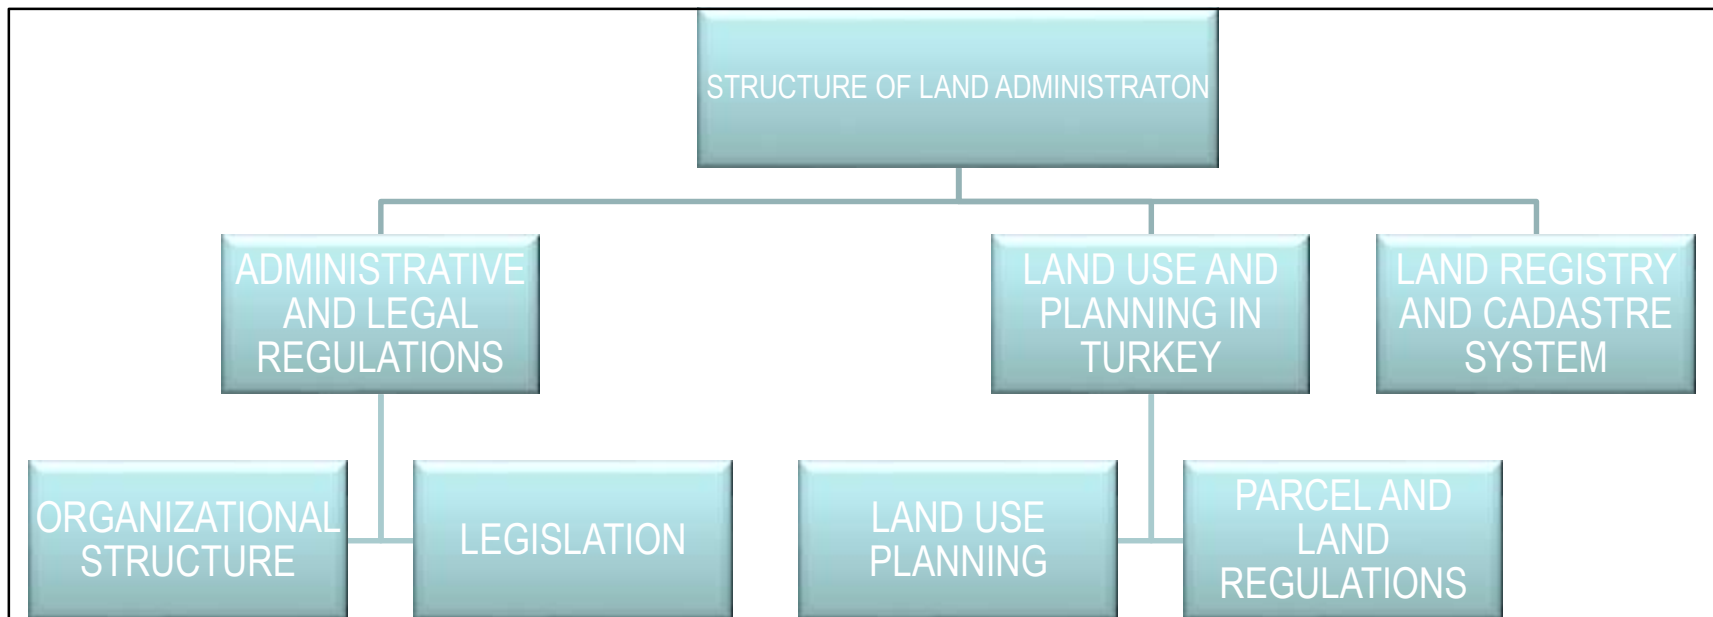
STRUCTURE OF LAND ADMINISTRATON

ADMINISTRATIVE AND LEGAL REGULATIONS

LAND USE AND PLANNING IN TURKEY

LAND REGISTRY AND CADASTRE SYSTEM

ORGANIZATIONAL STRUCTURE

LEGISLATION

LAND USE PLANNING

PARCEL AND LAND REGULATIONS